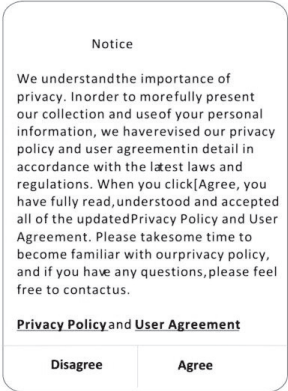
Notice

We understandthe importance of privacy. Inorder to morefully present our collection and useof your personal information, we haverevised our privacy policy and user agreementin detail in accordance with the latest laws and regulations. When you click[Agree, you have fully read,understood and accepted all of the updatedPrivacy Policy and User Agreement. Please takesome time to become familiar with ourprivacy policy, and if you have any questions,please feel free to contactus.

Privacy Policy and User Agreement

Disagree

Agree